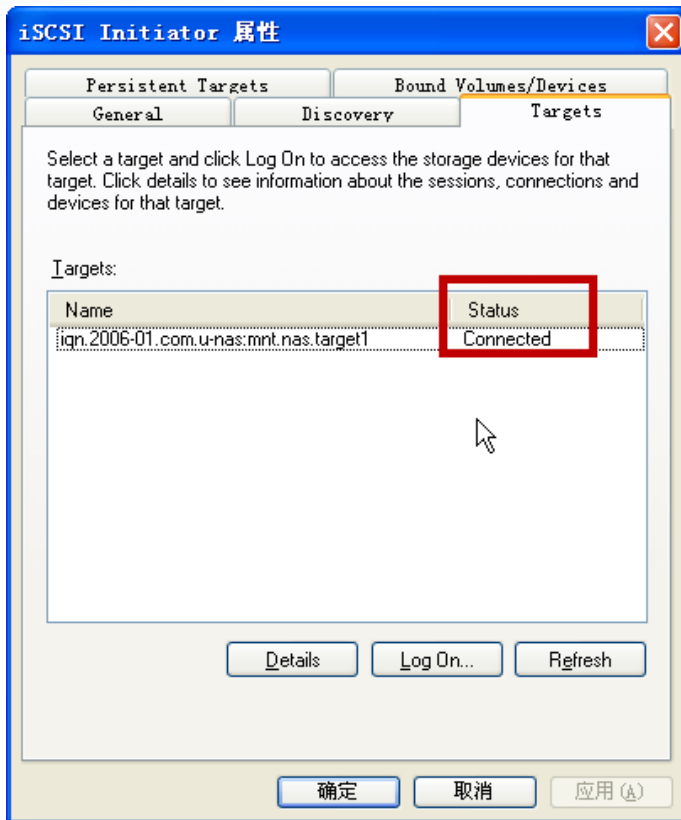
iSCSI Initiator 属性

Persistent Targets
Bound Volumes/Devices
General
Discovery
Targets

Select a target and click Log On to access the storage devices for that target. Click details to see information about the sessions, connections and devices for that target.

Targets:

| Name | Status |
|---|---|
| iqn.2006-01.com.u-nas:mnt.nas.target1 | Connected |

Details
Log On...
Refresh

确定
取消
应用 (A)